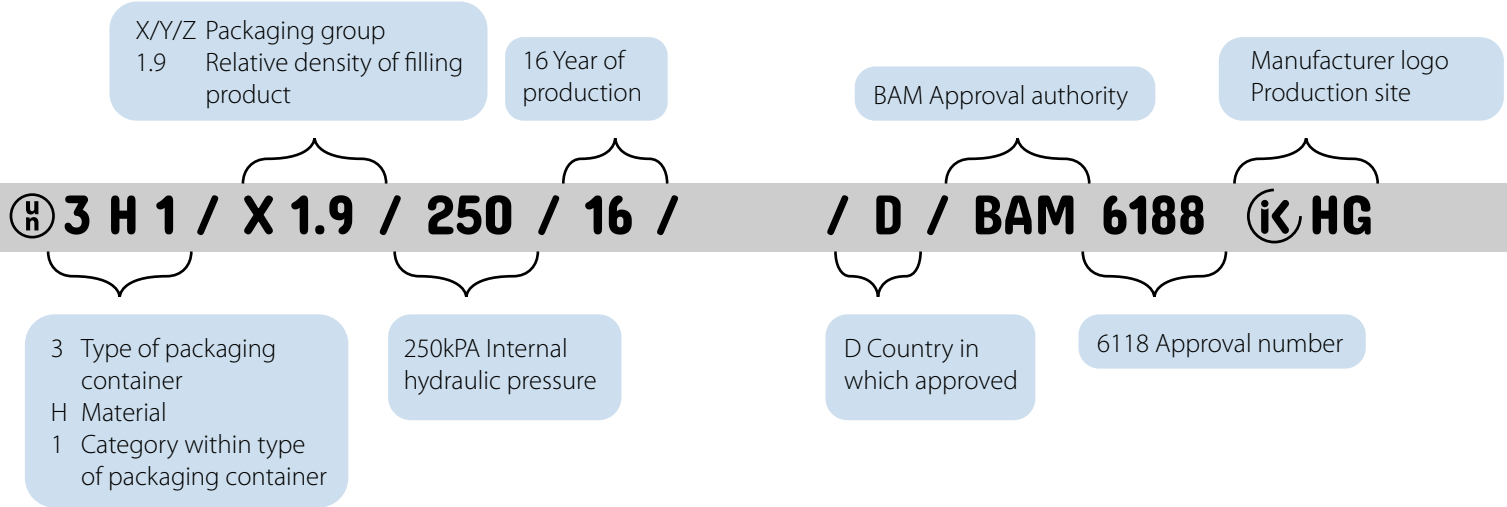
X/Y/Z Packaging group
1.9 Relative density of filling product

16 Year of production

BAM Approval authority

Manufacturer logo
Production site

un 3 H 1 / X 1.9 / 250 / 16 / / D / BAM 6188 ik HG

3 Type of packaging container
H Material
1 Category within type of packaging container

250kPA Internal hydraulic pressure

D Country in which approved

6118 Approval number